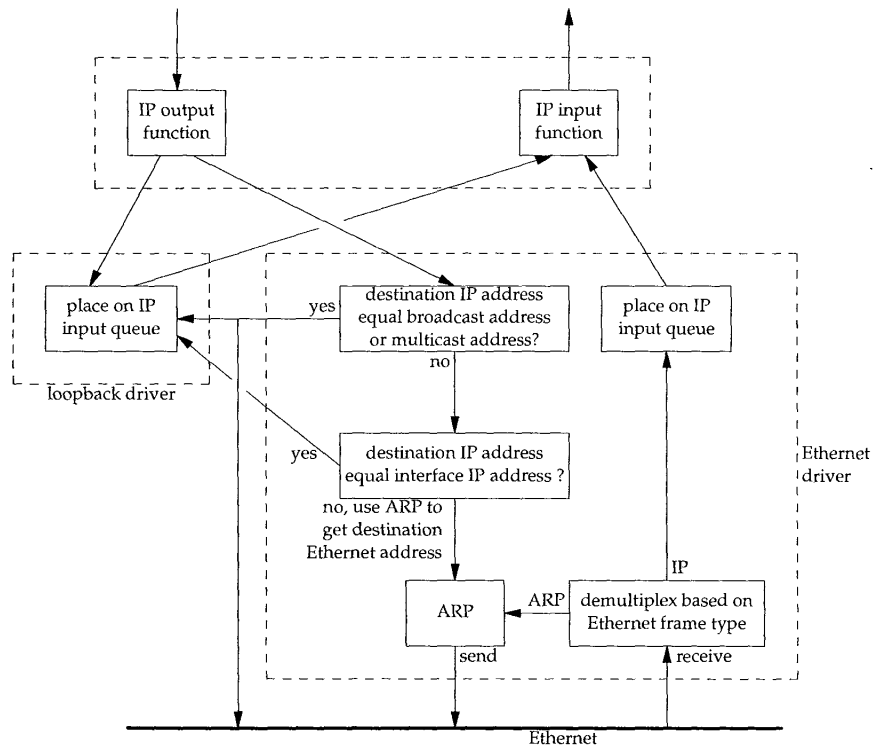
IP output function

IP input function

place on IP input queue

yes

destination IP address equal broadcast address or multicast address?

place on IP input queue

no

loopback driver

yes

destination IP address equal interface IP address ?

Ethernet driver

no, use ARP to get destination Ethernet address

IP

ARP

ARP

demultiplex based on Ethernet frame type

send

receive

Ethernet